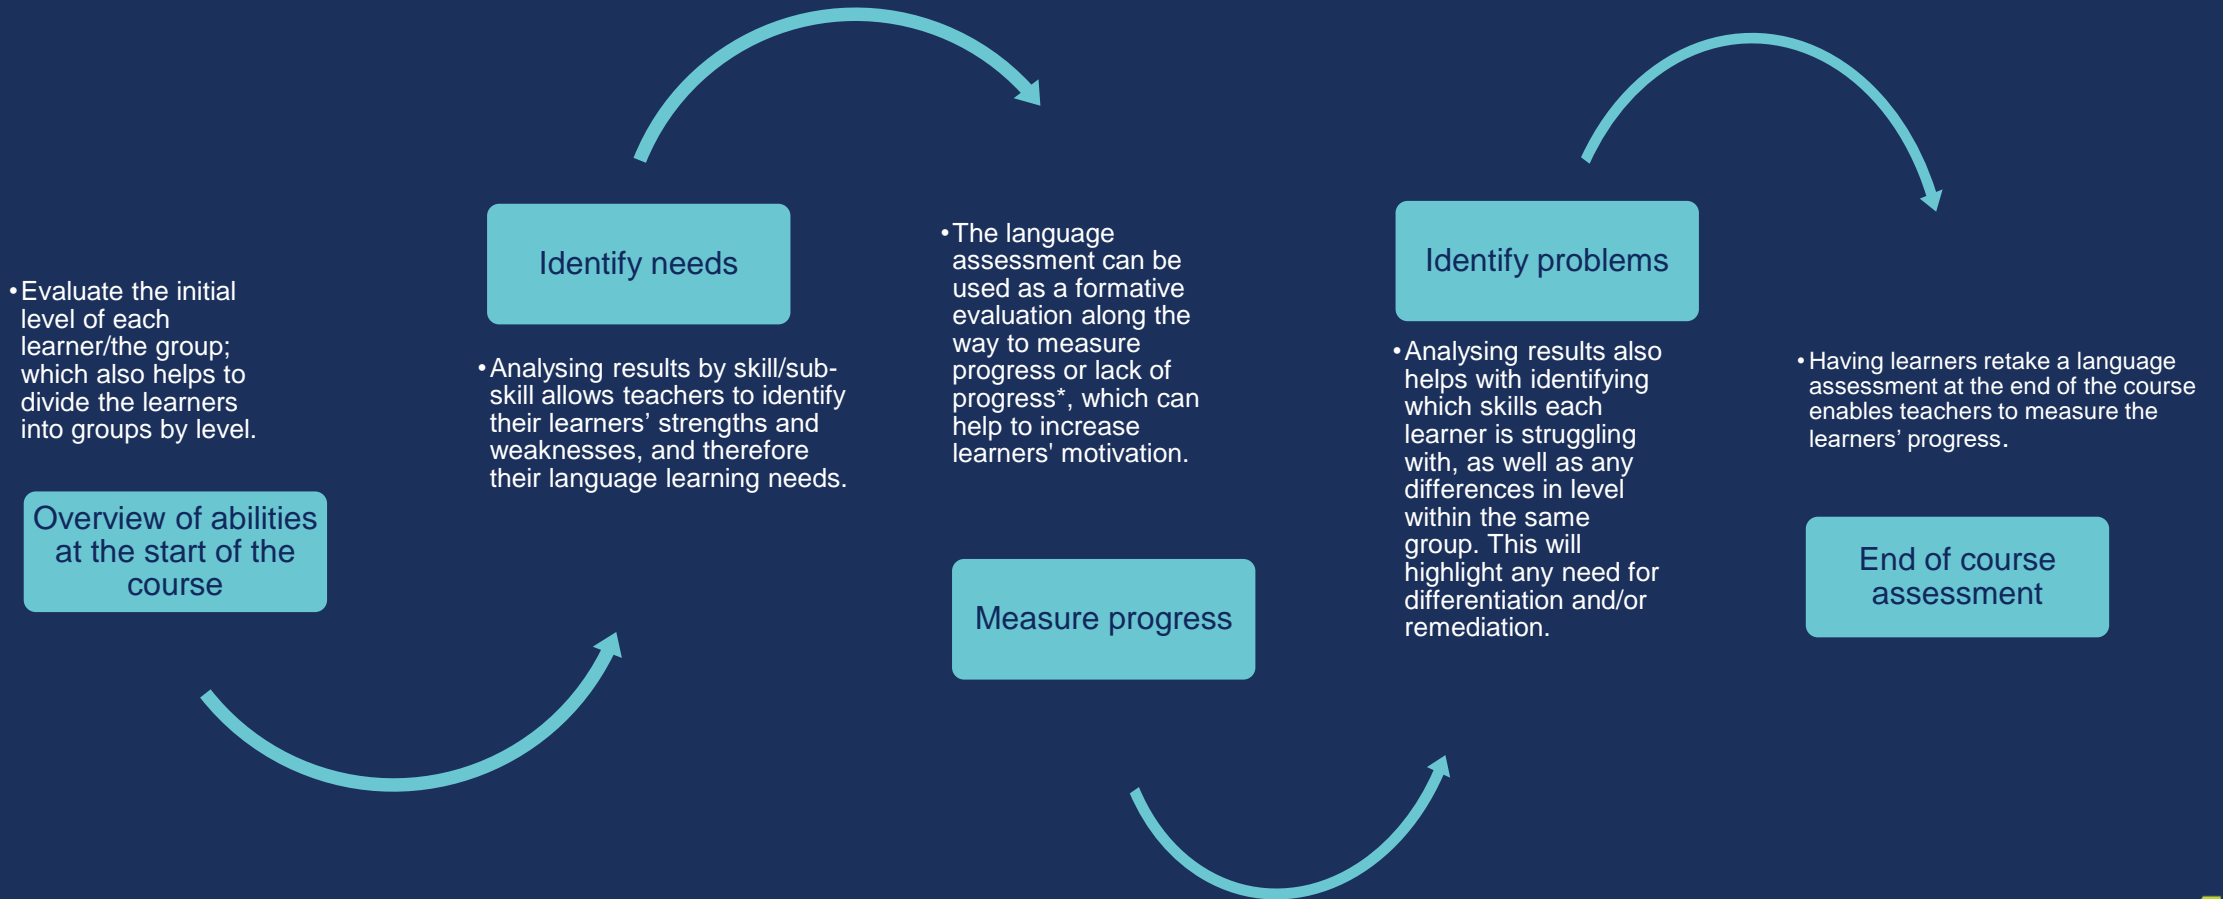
• Evaluate the initial level of each learner/the group; which also helps to divide the learners into groups by level.

Overview of abilities at the start of the course

Identify needs

• Analysing results by skill/sub-skill allows teachers to identify their learners' strengths and weaknesses, and therefore their language learning needs.

• The language assessment can be used as a formative evaluation along the way to measure progress or lack of progress*, which can help to increase learners' motivation.

Measure progress

Identify problems

• Analysing results also helps with identifying which skills each learner is struggling with, as well as any differences in level within the same group. This will highlight any need for differentiation and/or remediation.

• Having learners retake a language assessment at the end of the course enables teachers to measure the learners' progress.

End of course assessment